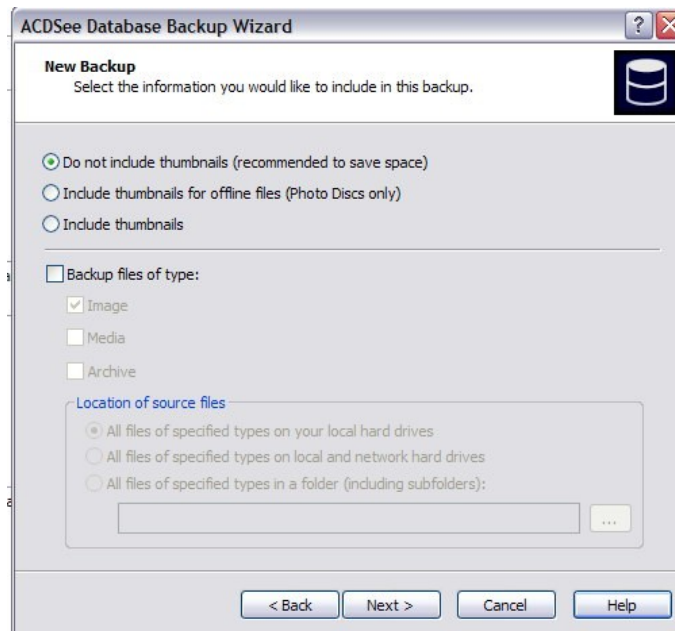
ACDSee Database Backup Wizard

?

New Backup
Select the information you would like to include in this backup.

Do not include thumbnails (recommended to save space)
Include thumbnails for offline files (Photo Discs only)
Include thumbnails

Backup files of type:
Image
Media
Archive

Location of source files
All files of specified types on your local hard drives
All files of specified types on local and network hard drives
All files of specified types in a folder (including subfolders):

...

< Back | Next > | Cancel | Help